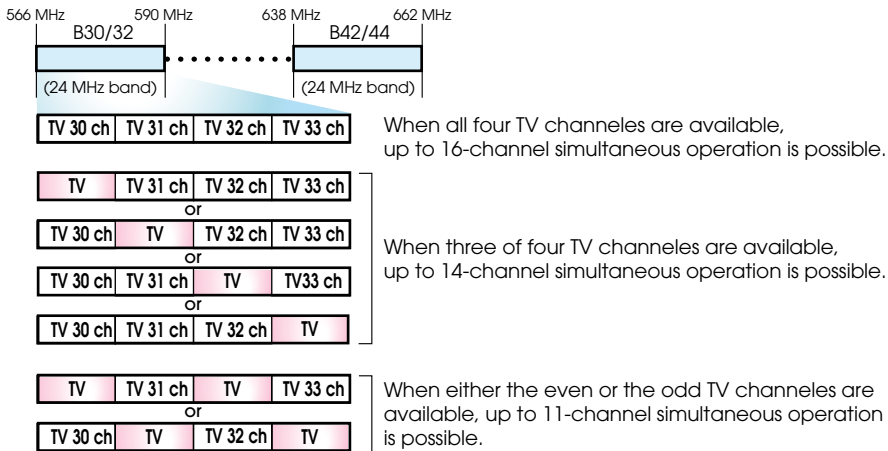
566 MHz 590 MHz 638 MHz 662 MHz

B30/32

(24 MHz band)

B42/44

(24 MHz band)

TV 30 ch | TV 31 ch | TV 32 ch | TV 33 ch

When all four TV channeles are available, up to 16-channel simultaneous operation is possible.

TV | TV 31 ch | TV 32 ch | TV 33 ch
or
TV 30 ch | TV | TV 32 ch | TV 33 ch
or
TV 30 ch | TV 31 ch | TV | TV33 ch
or
TV 30 ch | TV 31 ch | TV 32 ch | TV

When three of four TV channeles are available, up to 14-channel simultaneous operation is possible.

TV | TV 31 ch | TV | TV 33 ch
or
TV 30 ch | TV | TV 32 ch | TV

When either the even or the odd TV channeles are available, up to 11-channel simultaneous operation is possible.